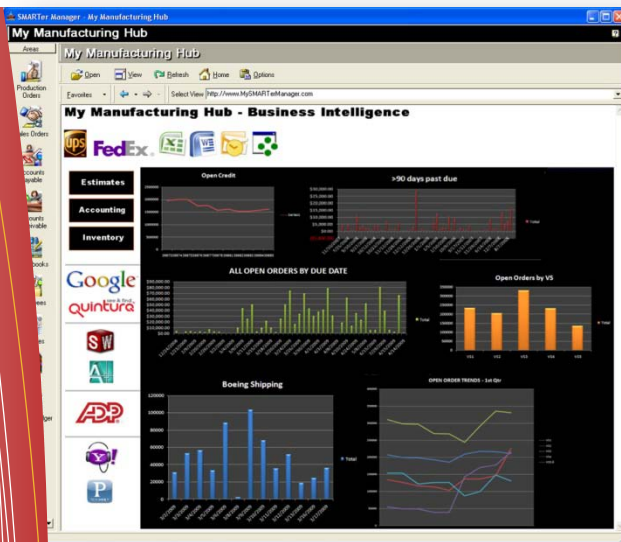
SMARTer Manager - My Manufacturing Hub

My Manufacturing Hub

Areas

Production Orders

ales Orders

ccounts ivable

ounts eivable

books

My Manufacturing Hub

Open View Refresh Home Options

Favorites Select View http://www.MySMARTerManager.com

My Manufacturing Hub - Business Intelligence

UPS FedEx

Estimates

Accounting

Inventory

Google

Quintura

ADP

Open Credit

>90 days past due

Total

ALL OPEN ORDERS BY DUE DATE

Total

Open Orders by VS

Total

VS1 VS2 VS3 VS4 VS5

Boeing Shipping

Total

OPEN ORDER TRENDS - 1st Qtr

$30,000.00
$25,000.00
$20,000.00
$15,000.00
$10,000.00
$5,000.00
$0.00
($5,000.00)

$90,000.00
$80,000.00
$70,000.00
$60,000.00
$50,000.00
$40,000.00
$30,000.00
$20,000.00
$10,000.00
$0.00

120000
100000
80000
60000
40000
20000
0